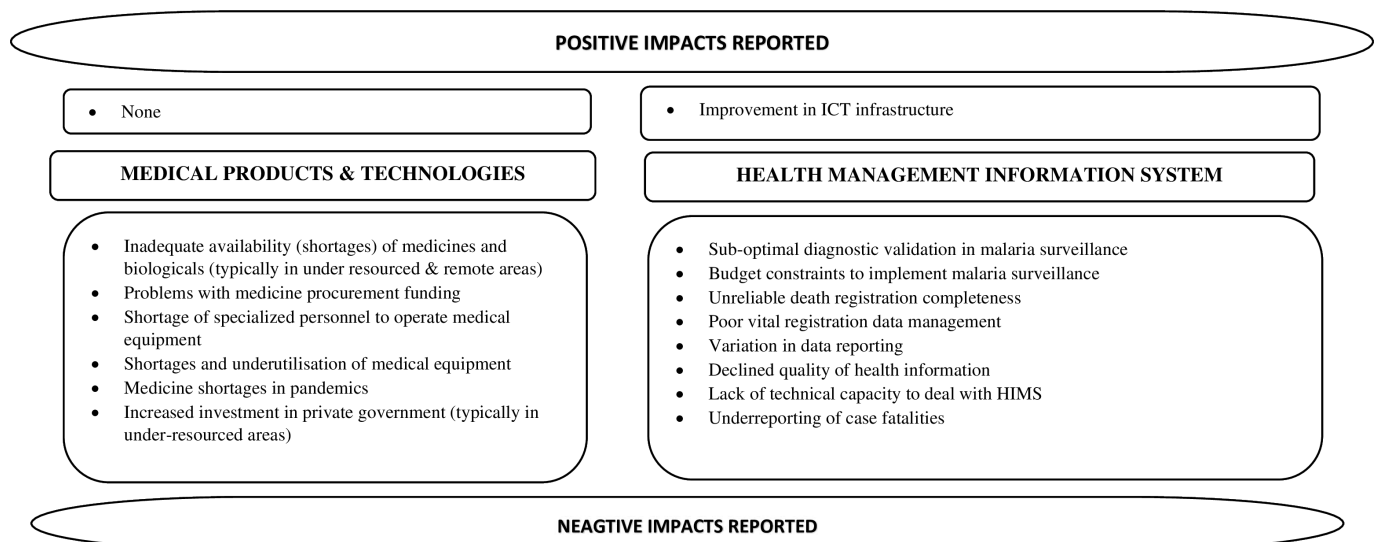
POSITIVE IMPACTS REPORTED

- None

MEDICAL PRODUCTS & TECHNOLOGIES

- Inadequate availability (shortages) of medicines and biologicals (typically in under resourced & remote areas)
- Problems with medicine procurement funding
- Shortage of specialized personnel to operate medical equipment
- Shortages and underutilisation of medical equipment
- Medicine shortages in pandemics
- Increased investment in private government (typically in under-resourced areas)

- Improvement in ICT infrastructure

HEALTH MANAGEMENT INFORMATION SYSTEM

- Sub-optimal diagnostic validation in malaria surveillance
- Budget constraints to implement malaria surveillance
- Unreliable death registration completeness
- Poor vital registration data management
- Variation in data reporting
- Declined quality of health information
- Lack of technical capacity to deal with HIMS
- Underreporting of case fatalities

NEAGTIVE IMPACTS REPORTED